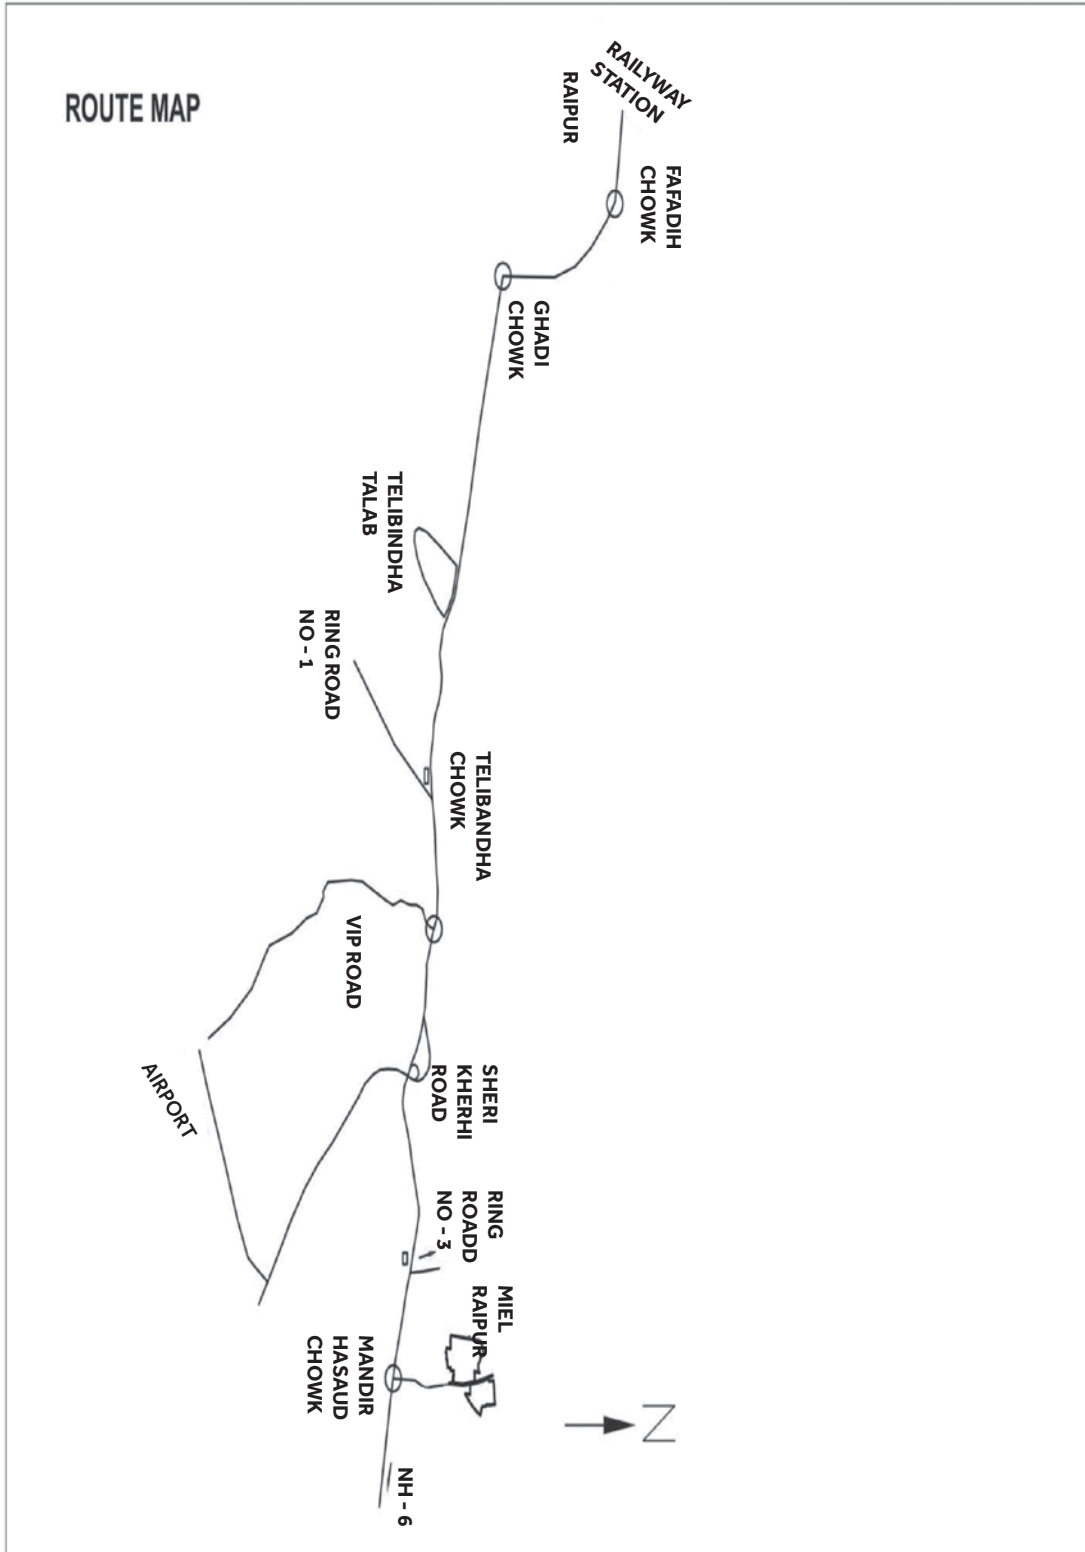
ROUTE MAP

RAILYWAY STATION
RAIPUR

FAFADIH CHOWK

GHADI CHOWK

TELIBINDHA TALAB

RING ROAD NO - 1

TELIBANDHA CHOWK

VIP ROAD

AIRPORT

SHERI KHERHI ROAD

RING ROADD NO - 3

MIEL RAIPUR

MANDIR HASAUD CHOWK

NH - 6

N